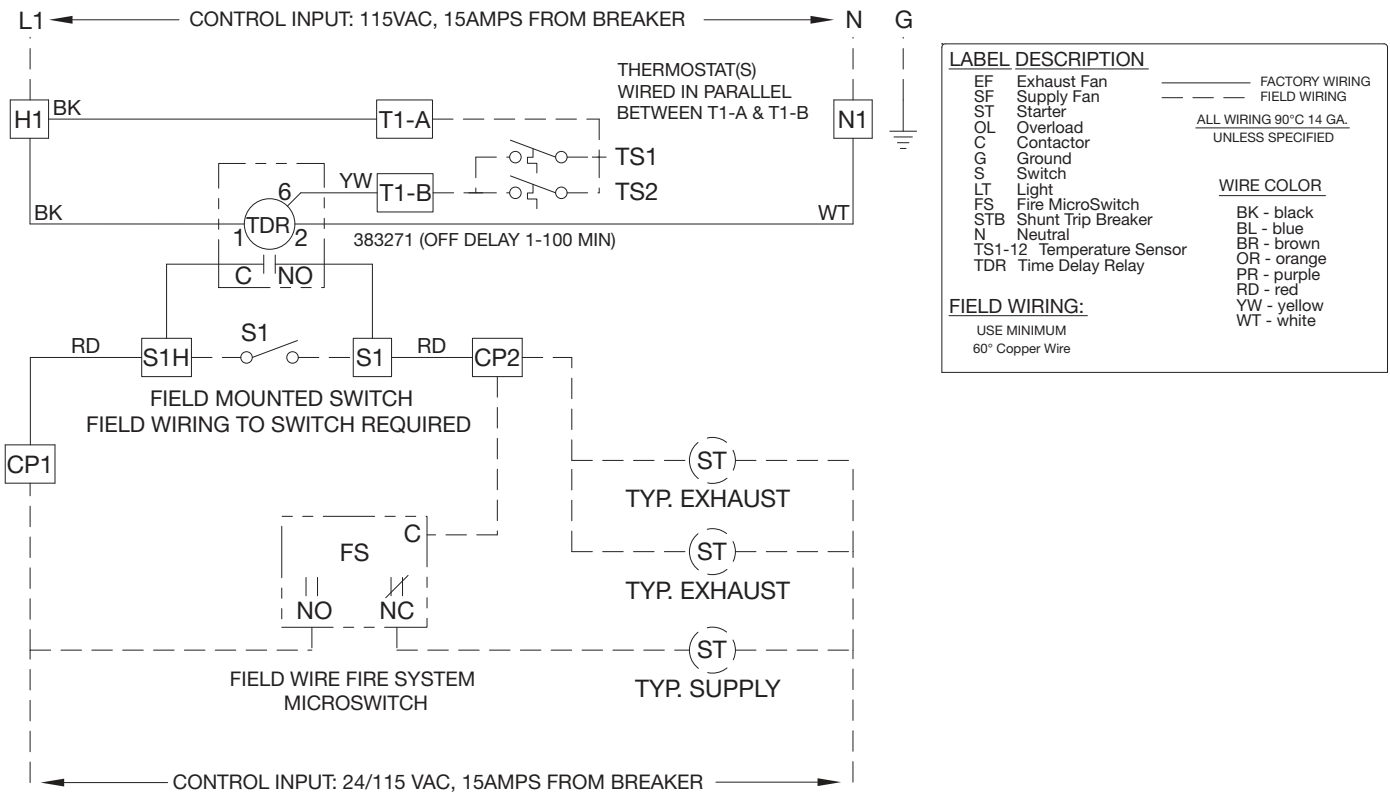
L1 CONTROL INPUT: 115VAC, 15AMPS FROM BREAKER N G

THERMOSTAT(S) WIRED IN PARALLEL BETWEEN T1-A & T1-B

H1 BK T1-A N1

TS1

6 YW T1-B TS2

BK TDR WT

1 2 383271 (OFF DELAY 1-100 MIN)

C NO

RD S1H S1 S1 RD CP2

FIELD MOUNTED SWITCH
FIELD WIRING TO SWITCH REQUIRED

CP1

ST
TYP. EXHAUST

C
FS

ST
TYP. EXHAUST

NO NC

ST
TYP. SUPPLY

FIELD WIRE FIRE SYSTEM MICROSWITCH

CONTROL INPUT: 24/115 VAC, 15AMPS FROM BREAKER

| LABEL | DESCRIPTION |
|---|---|
| EF | Exhaust Fan |
| SF | Supply Fan |
| ST | Starter |
| OL | Overload |
| C | Contactor |
| G | Ground |
| S | Switch |
| LT | Light |
| FS | Fire MicroSwitch |
| STB | Shunt Trip Breaker |
| N | Neutral |
| TS1-12 | Temperature Sensor |
| TDR | Time Delay Relay |

FACTORY WIRING
FIELD WIRING

ALL WIRING 90°C 14 GA.
UNLESS SPECIFIED

WIRE COLOR

BK - black
BL - blue
BR - brown
OR - orange
PR - purple
RD - red
YW - yellow
WT - white

FIELD WIRING:

USE MINIMUM
60° Copper Wire